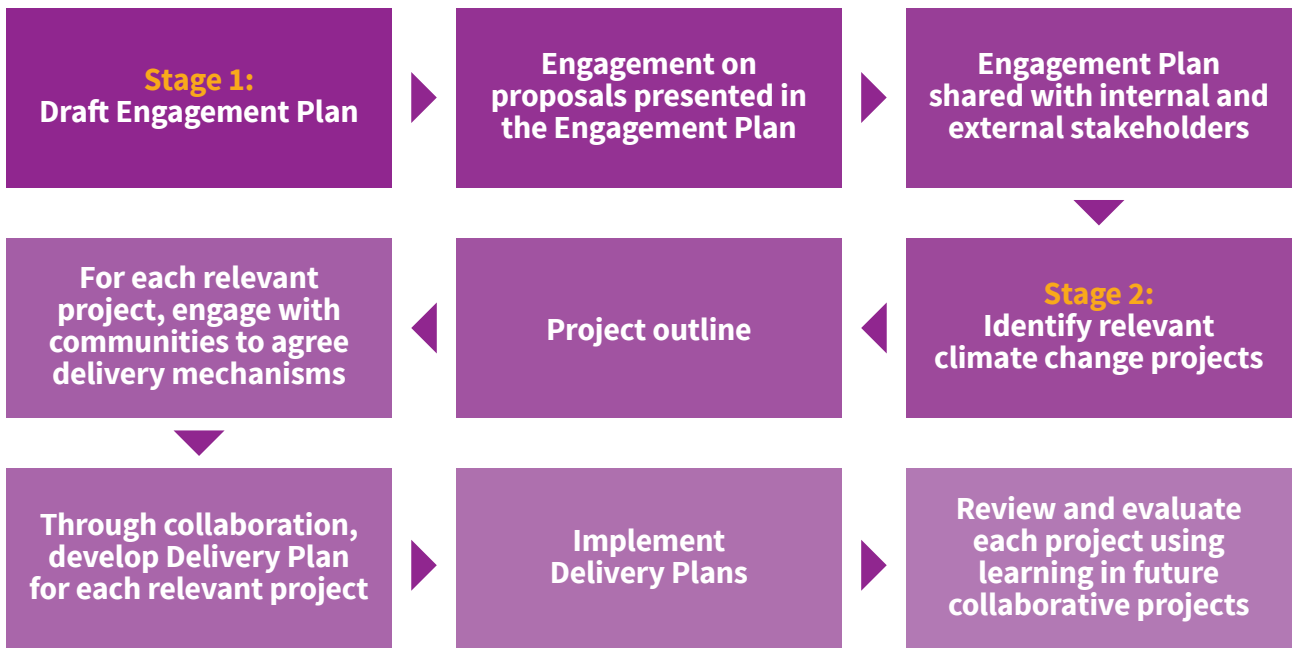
Stage 1:
Draft Engagement Plan

Engagement on proposals presented in the Engagement Plan

Engagement Plan shared with internal and external stakeholders

Stage 2:
Identify relevant climate change projects

Project outline

For each relevant project, engage with communities to agree delivery mechanisms

Through collaboration, develop Delivery Plan for each relevant project

Implement Delivery Plans

Review and evaluate each project using learning in future collaborative projects